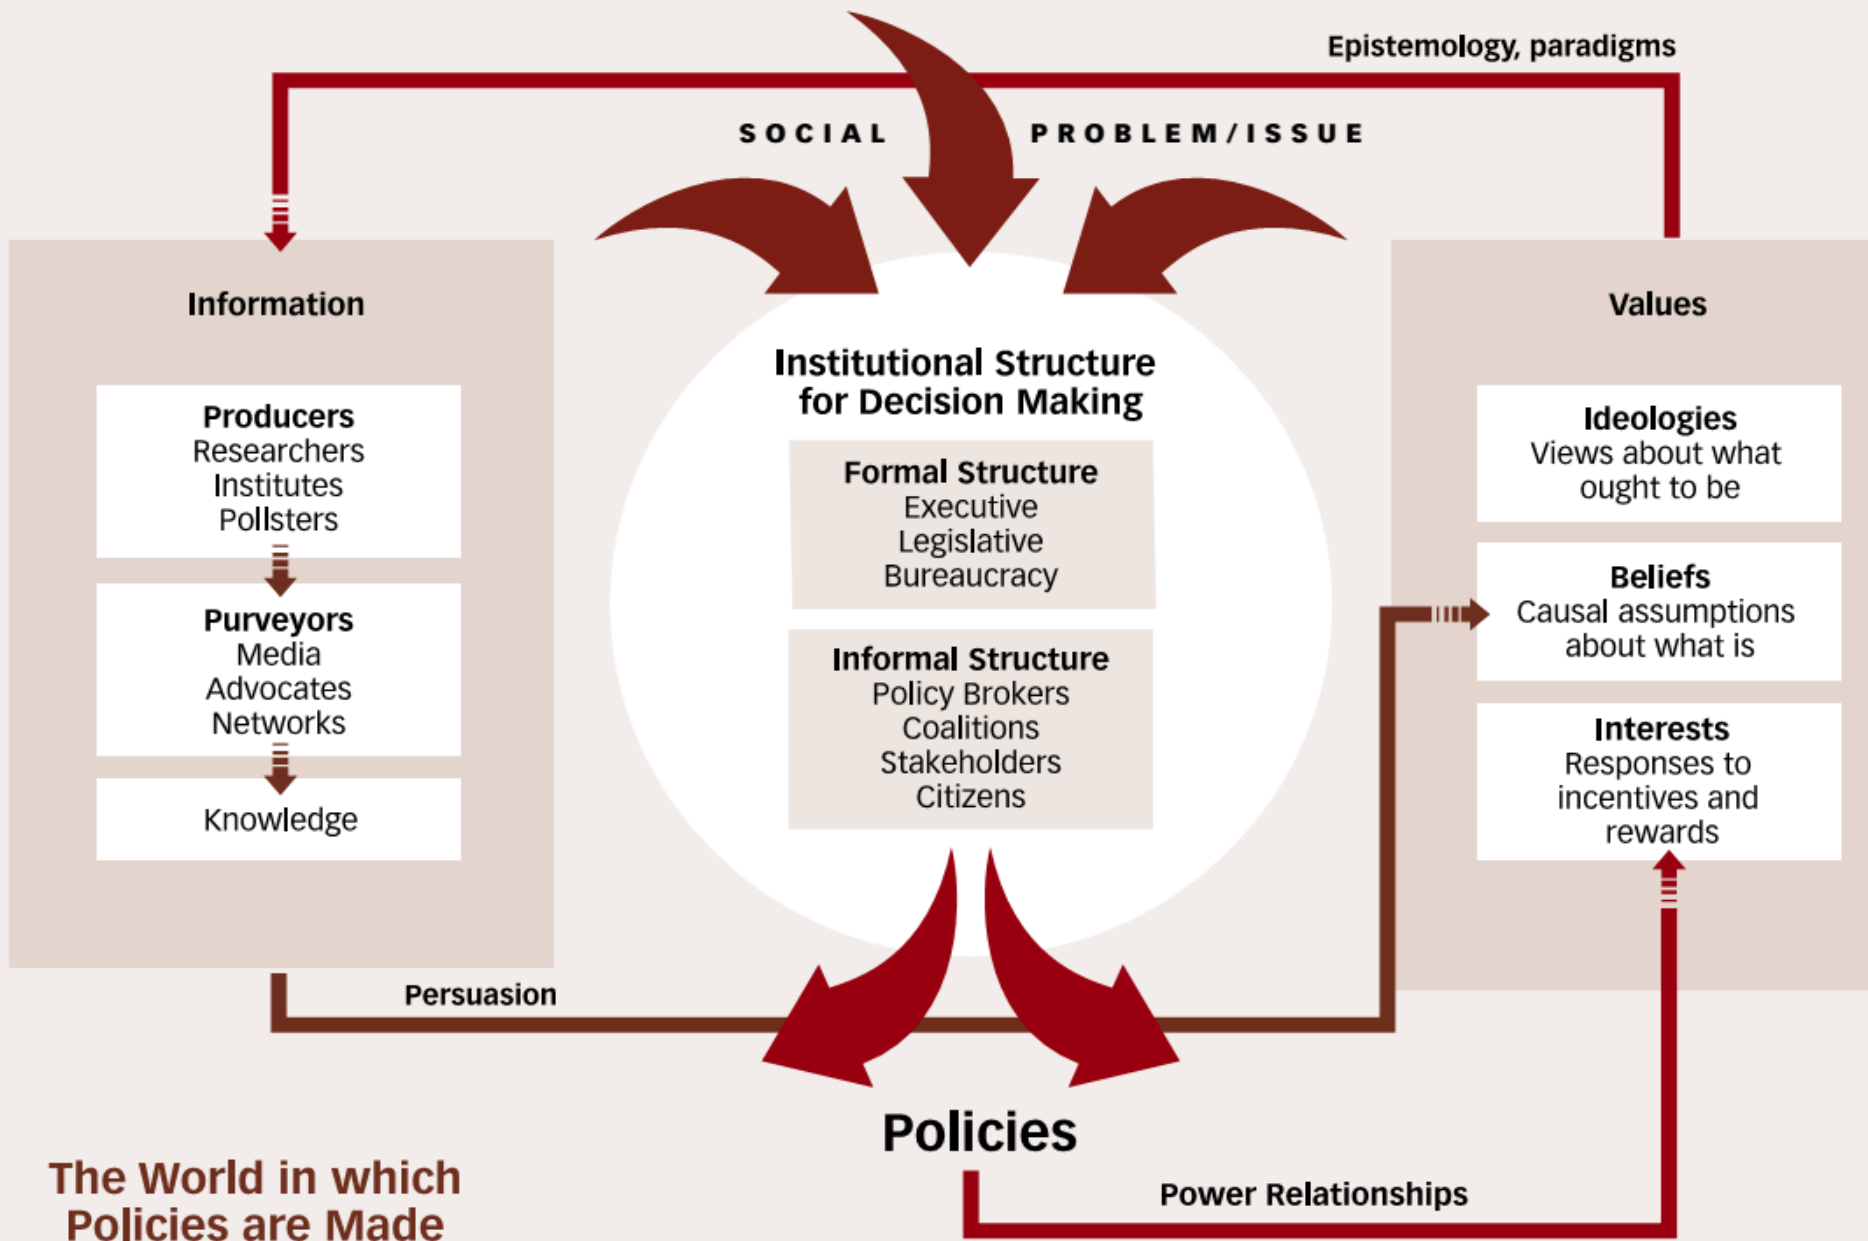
Epistemology, paradigms

SOCIAL PROBLEM/ISSUE

Information

Producers
Researchers
Institutes
Pollsters

Purveyors
Media
Advocates
Networks

Knowledge

Institutional Structure for Decision Making

Formal Structure
Executive
Legislative
Bureaucracy

Informal Structure
Policy Brokers
Coalitions
Stakeholders
Citizens

Values

Ideologies
Views about what ought to be

Beliefs
Causal assumptions about what is

Interests
Responses to incentives and rewards

Persuasion

Policies

Power Relationships

The World in which Policies are Made